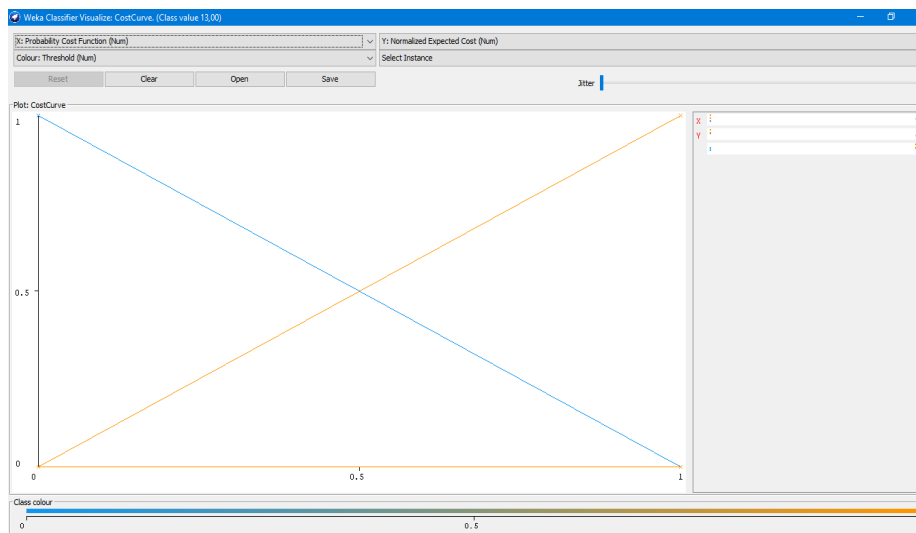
Weka Classifier Visualize: CostCurve. (Class value 13,00)

X: Probability Cost Function (Num)
Y: Normalized Expected Cost (Num)
Colour: Threshold (Num)
Select Instance
Reset
Clear
Open
Save
Jitter

Plot: CostCurve
1
0.5
0
0
0.5
1

X
Y

Class colour
0
0.5